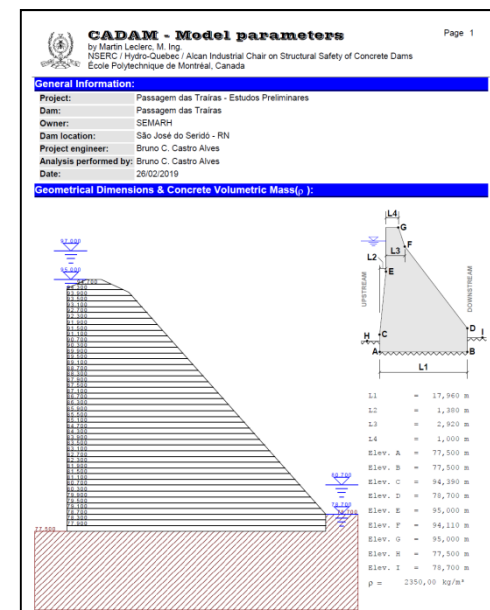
CADAM - Model parameters
by Martin Leclerc, M. Ing.
NSERC / Hydro-Quebec / Alcan Industrial Chair on Structural Safety of Concrete Dams
École Polytechnique de Montréal, Canada

Page 1

General Information:

| | |
|---|---|
| Project: | Passagem das Trairas - Estudos Preliminares |
| Dam: | Passagem das Trairas |
| Owner: | SEMARH |
| Dam location: | São José do Seridó - RN |
| Project engineer: | Bruno C. Castro Alves |
| Analysis performed by: | Bruno C. Castro Alves |
| Date: | 26/02/2019 |

Geometrical Dimensions & Concrete Volumetric Mass($\rho$ ):

97.000
95.000
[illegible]

78.700
78.700
77.500

L4
G
F
L3
L2
E
UPSTREAM
DOWNSTREAM
H
C
D
I
A
B
L1

L1 = 17,960 m
L2 = 1,380 m
L3 = 2,920 m
L4 = 1,000 m
Elev. A = 77,500 m
Elev. B = 77,500 m
Elev. C = 94,390 m
Elev. D = 78,700 m
Elev. E = 95,000 m
Elev. F = 94,110 m
Elev. G = 95,000 m
Elev. H = 77,500 m
Elev. I = 78,700 m
$\rho$ = 2350,00 kg/m³